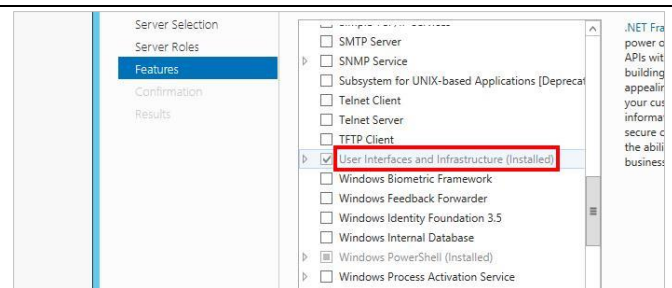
Server Selection
Server Roles
Features
Confirmation
Results

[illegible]
SMTP Server
SNMP Service
Subsystem for UNIX-based Applications [Deprecat
Telnet Client
Telnet Server
TFTP Client
User Interfaces and Infrastructure (Installed)
Windows Biometric Framework
Windows Feedback Forwarder
Windows Identity Foundation 3.5
Windows Internal Database
Windows PowerShell (Installed)
Windows Process Activation Service

.NET Fra
power o
APIs wit
building
appealir
your cus
informa
secure c
the abili
business